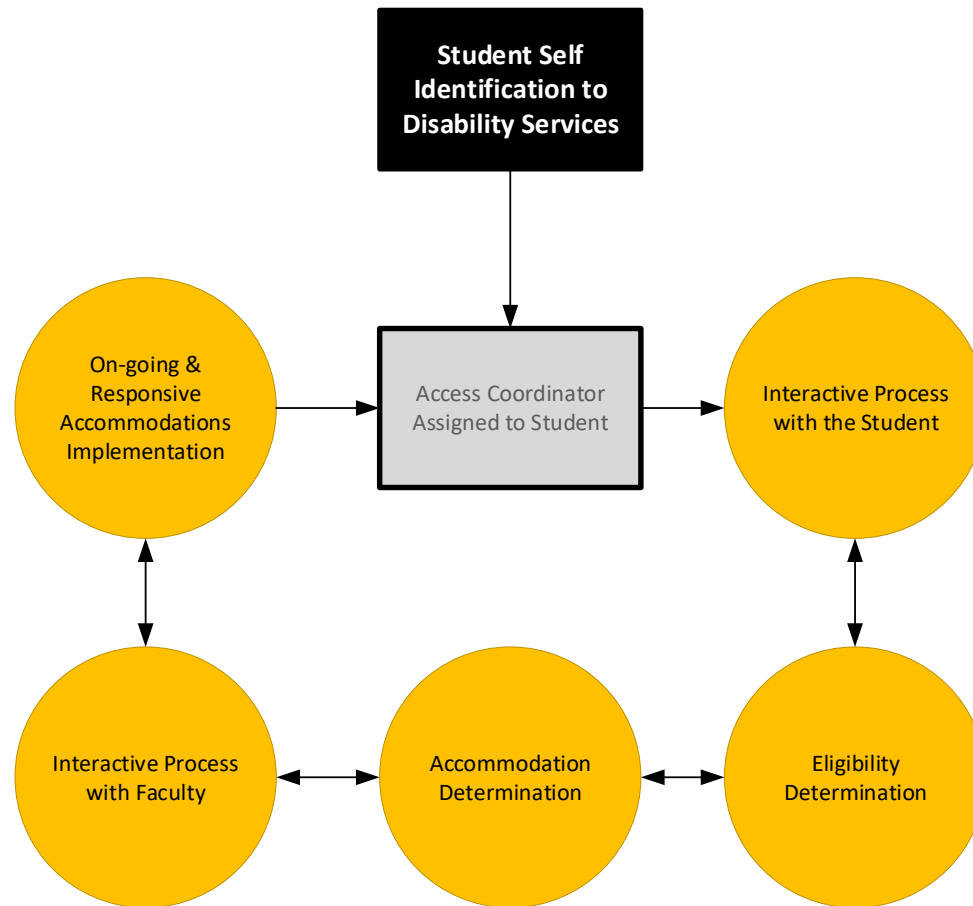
Student Self Identification to Disability Services

On-going & Responsive Accommodations Implementation

Access Coordinator Assigned to Student

Interactive Process with the Student

Interactive Process with Faculty

Accommodation Determination

Eligibility Determination